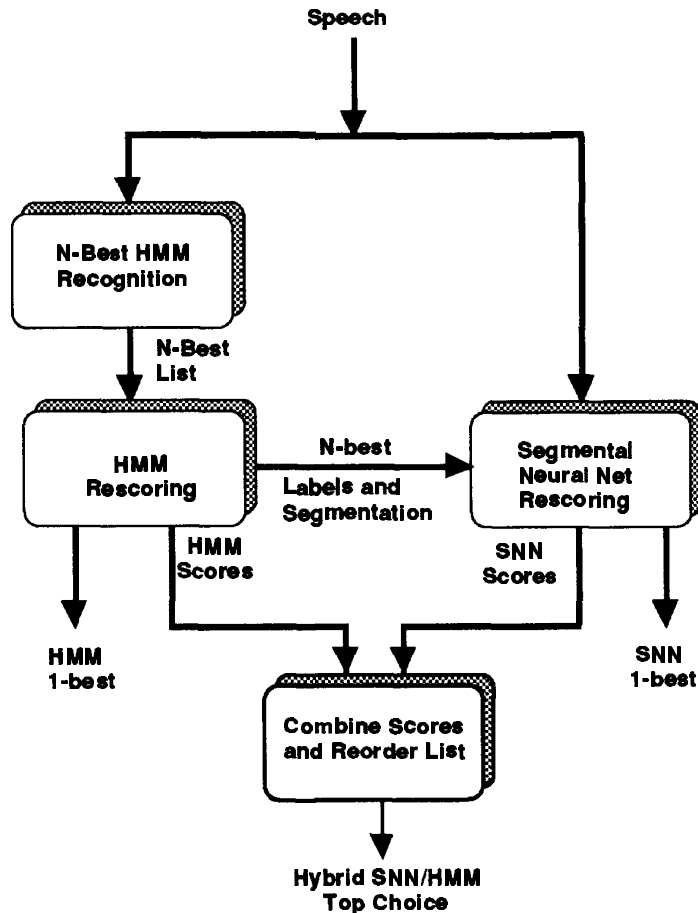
Speech

N-Best HMM Recognition

N-Best List

HMM Rescoring

N-best

Labels and Segmentation

Segmental Neural Net Rescoring

HMM Scores

SNN Scores

HMM 1-best

SNN 1-best

Combine Scores and Reorder List

Hybrid SNN/HMM Top Choice